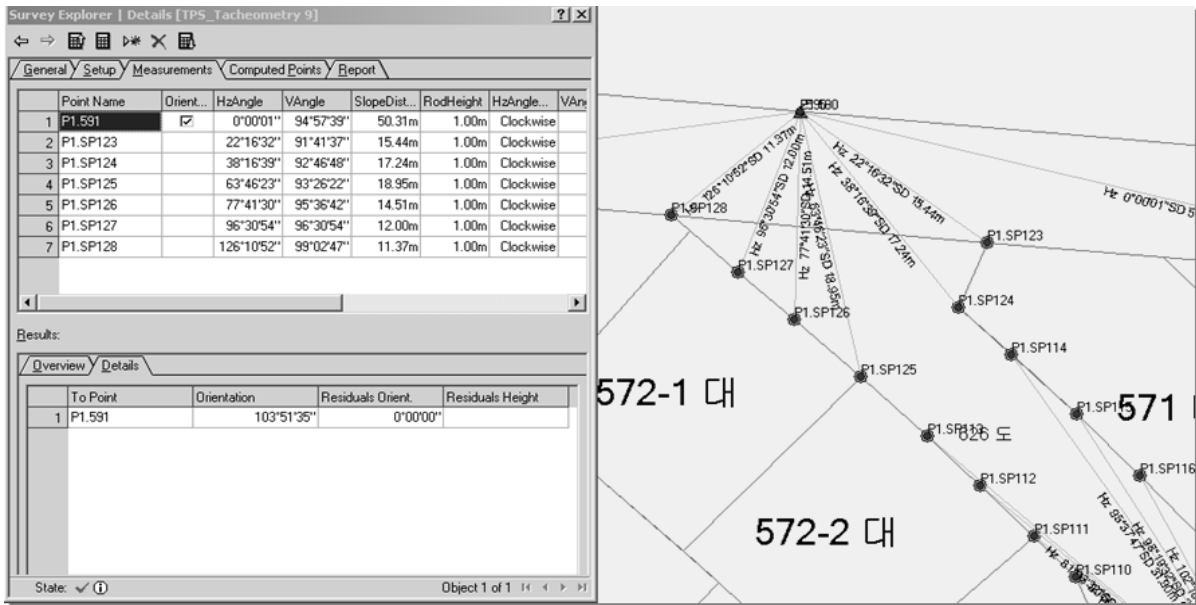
Survey Explorer | Details [TPS_Tacheometry 9]

?|×

General | Setup | Measurements | Computed Points | Report

| | Point Name | Orient... | HzAngle | VAngle | SlopeDist... | RodHeight | HzAngle... | VAn |
|---|---|---|---|---|---|---|---|---|
| 1 | P1.591 | ☑ | 0°00'01" | 94°57'39" | 50.31m | 1.00m | Clockwise | |
| 2 | P1.SP123 | | 22°16'32" | 91°41'37" | 15.44m | 1.00m | Clockwise | |
| 3 | P1.SP124 | | 38°16'39" | 92°46'48" | 17.24m | 1.00m | Clockwise | |
| 4 | P1.SP125 | | 63°46'23" | 93°26'22" | 18.95m | 1.00m | Clockwise | |
| 5 | P1.SP126 | | 77°41'30" | 95°36'42" | 14.51m | 1.00m | Clockwise | |
| 6 | P1.SP127 | | 96°30'54" | 96°30'54" | 12.00m | 1.00m | Clockwise | |
| 7 | P1.SP128 | | 126°10'52" | 99°02'47" | 11.37m | 1.00m | Clockwise | |

Results:

Overview | Details

| | To Point | Orientation | Residuals Orient. | Residuals Height |
|---|---|---|---|---|
| 1 | P1.591 | 103°51'35" | 0°00'00" | |

State: ✓ ⓘ

Object 1 of 1

P1.580

Hz 126°10'52"SD 11.37m

Hz 96°30'54"SD 12.00m

Hz 77°41'30"SD 14.51m

Hz 63°46'23"SD 18.95m

Hz 38°16'39"SD 17.24m

Hz 22°16'32"SD 15.44m

Hz 0°00'01"SD 5

P1.SP128

P1.SP123

P1.SP127

P1.SP124

P1.SP126

P1.SP114

572-1 대

P1.SP125

P1.SP1

571

P1.SP113

626 도

P1.SP116

P1.SP112

572-2 대

P1.SP111

P1.SP110